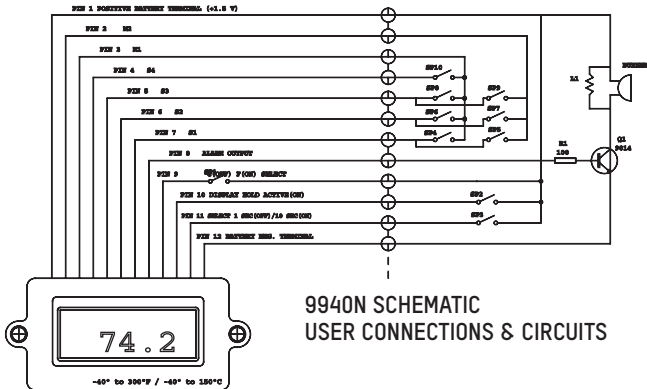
PIN 1 POSITIVE BATTERY TERMINAL (+1.5 V)
PIN 2 B2
PIN 3 B1
PIN 4 S4
PIN 5 S3
PIN 6 S2
PIN 7 S1
PIN 8 ALARM OUTPUT
PIN 9 C(OFF) F(ON) SELECT
PIN 10 DISPLAY HOLD ACTIVE(ON)
PIN 11 SELECT 1 SEC(OFF)/10 SEC(ON)
PIN 12 BATTERY NEG. TERMINAL
SW10
SW9
SW8
SW7
SW6
SW5
SW4
SW3
SW2
SW1
L1
BUZZER
R1
100
Q1
9014
74.2
-40° to 300°F / -40° to 150°C
9940N SCHEMATIC
USER CONNECTIONS & CIRCUITS